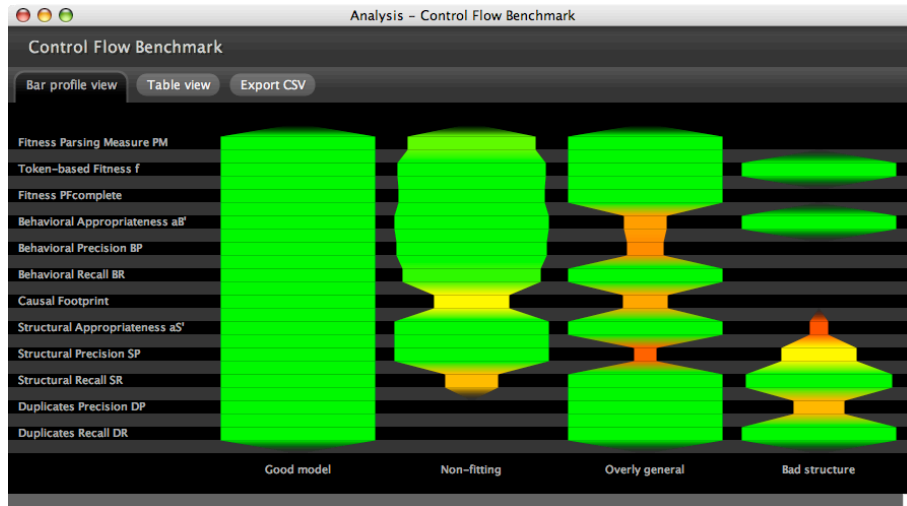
Analysis - Control Flow Benchmark

Control Flow Benchmark

Bar profile view
Table view
Export CSV

Fitness Parsing Measure PM
Token-based Fitness f
Fitness PFcomplete
Behavioral Appropriateness aB'
Behavioral Precision BP
Behavioral Recall BR
Causal Footprint
Structural Appropriateness aS'
Structural Precision SP
Structural Recall SR
Duplicates Precision DP
Duplicates Recall DR

Good model
Non-fitting
Overly general
Bad structure